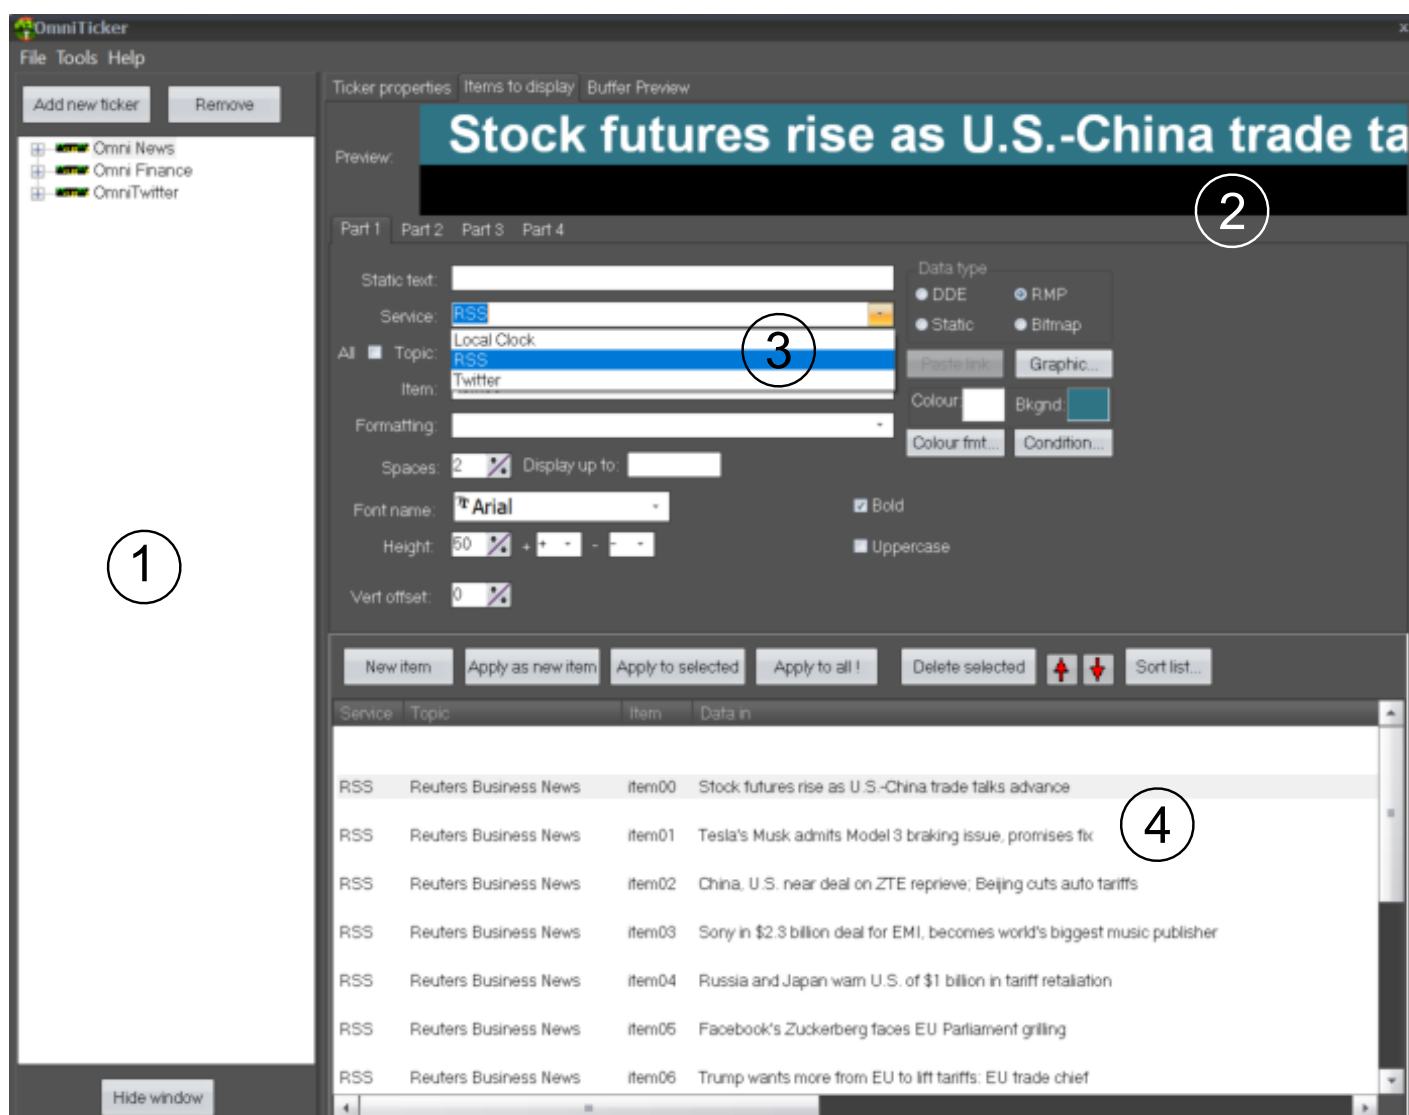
OmniTicker

File Tools Help

Add new ticker Remove

Omni News
Omni Finance
OmniTwitter

1

Hide window

Ticker properties Items to display Buffer Preview

Preview:

Stock futures rise as U.S.-China trade ta

2

Part 1 Part 2 Part 3 Part 4

Static text:

Service: RSS

Local Clock
RSS
Twitter

3

All Topic:

Item:

Formatting:

Spaces: 2 Display up to:

Font name: Arial

Height: 50 + -

Vert offset: 0

Data type
DDE RMP
Static Bitmap

Paste link Graphic...

Colour Bkgnd

Colour fmt... Condition...

Bold

Uppercase

New item Apply as new item Apply to selected Apply to all ! Delete selected Sort list...

| Service | Topic | Item | Data in |
|---|---|---|---|
| RSS | Reuters Business News | item00 | Stock futures rise as U.S.-China trade talks advance |
| RSS | Reuters Business News | item01 | Tesla's Musk admits Model 3 braking issue, promises fix |
| RSS | Reuters Business News | item02 | China, U.S. near deal on ZTE reprieve; Beijing cuts auto tariffs |
| RSS | Reuters Business News | item03 | Sony in $2.3 billion deal for EMI, becomes world's biggest music publisher |
| RSS | Reuters Business News | item04 | Russia and Japan warn U.S. of $1 billion in tariff retaliation |
| RSS | Reuters Business News | item05 | Facebook's Zuckerberg faces EU Parliament grilling |
| RSS | Reuters Business News | item06 | Trump wants more from EU to lift tariffs: EU trade chief |

4